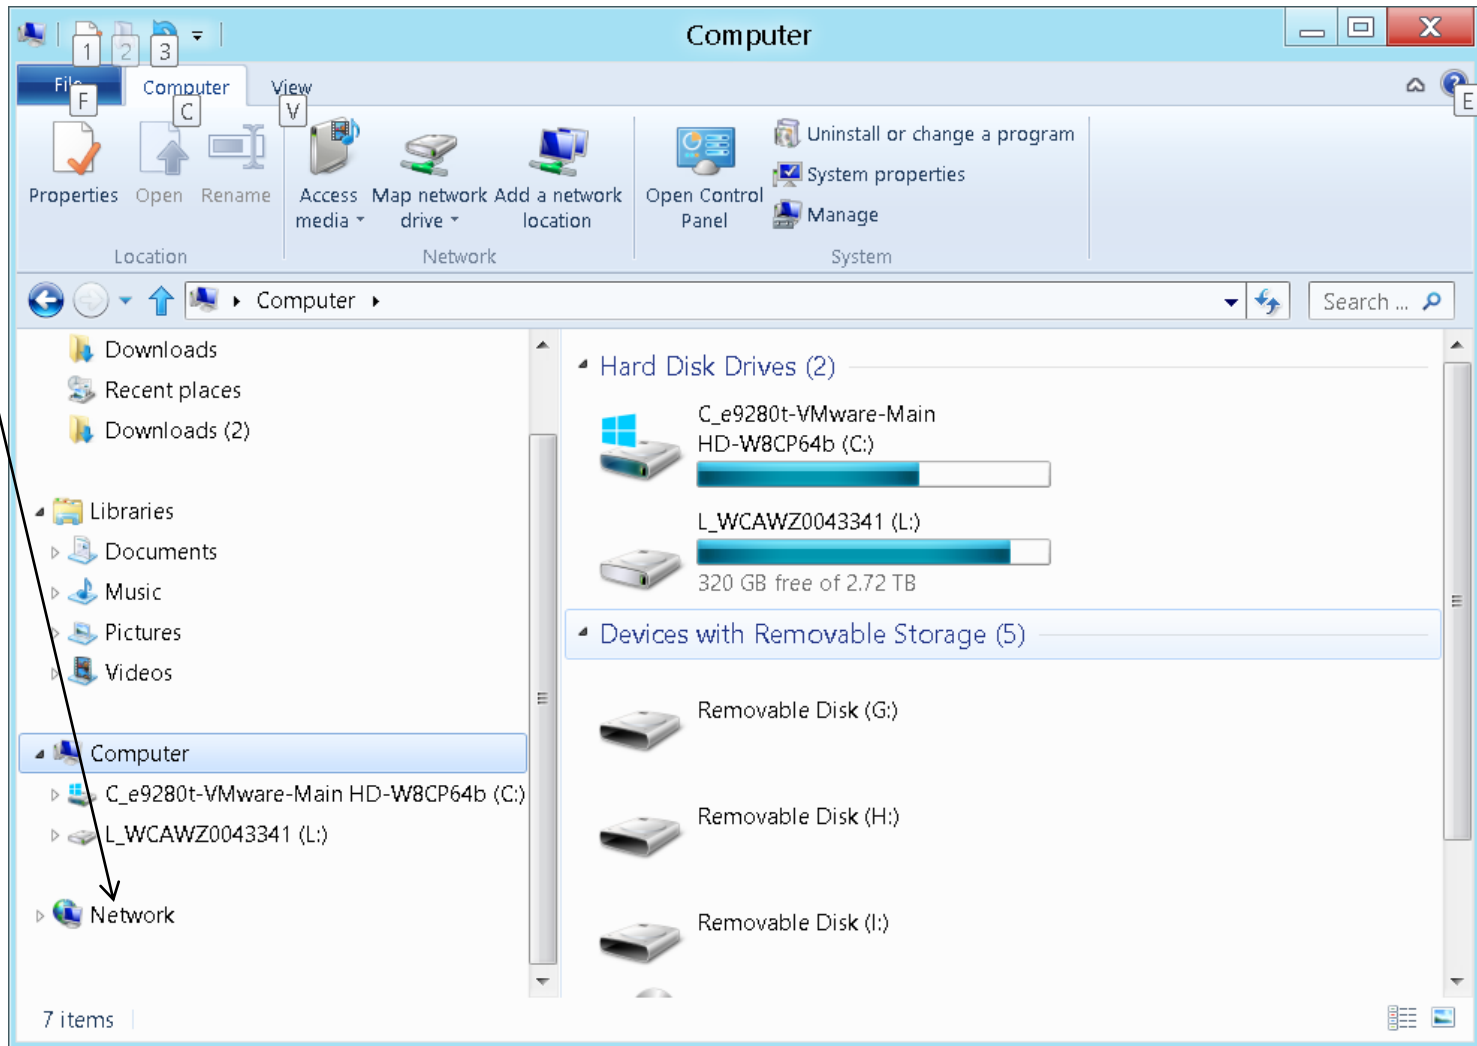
1 2 3

Computer

File F Computer C View V E

Properties Open Rename

Location

Access media Map network drive Add a network location

Network

Open Control Panel

Uninstall or change a program
System properties
Manage

System

Computer

Search ...

Downloads
Recent places
Downloads (2)

Libraries
Documents
Music
Pictures
Videos

Computer
C_e9280t-VMware-Main HD-W8CP64b (C:)
L_WCAWZ0043341 (L:)

Network

Hard Disk Drives (2)

C_e9280t-VMware-Main HD-W8CP64b (C:)

L_WCAWZ0043341 (L:)
320 GB free of 2.72 TB

Devices with Removable Storage (5)

Removable Disk (G:)

Removable Disk (H:)

Removable Disk (I:)

7 items